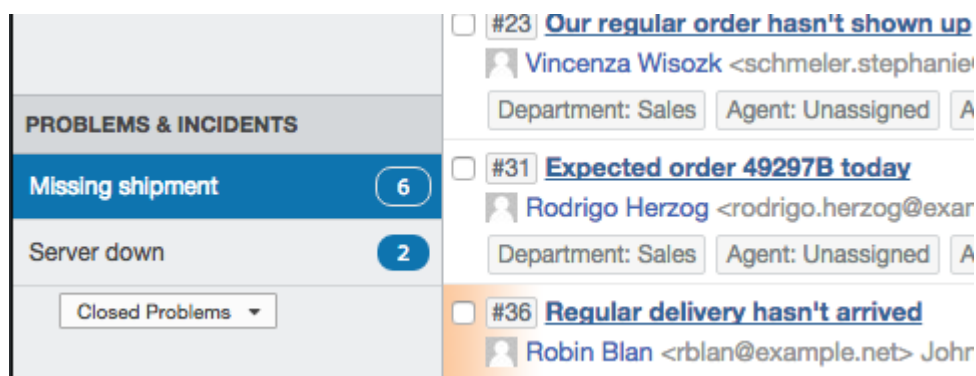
PROBLEMS & INCIDENTS

Missing shipment 6

Server down 2

Closed Problems ▾

#23 Our regular order hasn't shown up

Vincenza Wisozk <schmeler.stephanie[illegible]

Department: Sales | Agent: Unassigned | A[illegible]

#31 Expected order 49297B today

Rodrigo Herzog <rodrigo.herzog@exa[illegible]

Department: Sales | Agent: Unassigned | A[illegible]

#36 Regular delivery hasn't arrived

Robin Blan <rblan@example.net> John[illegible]